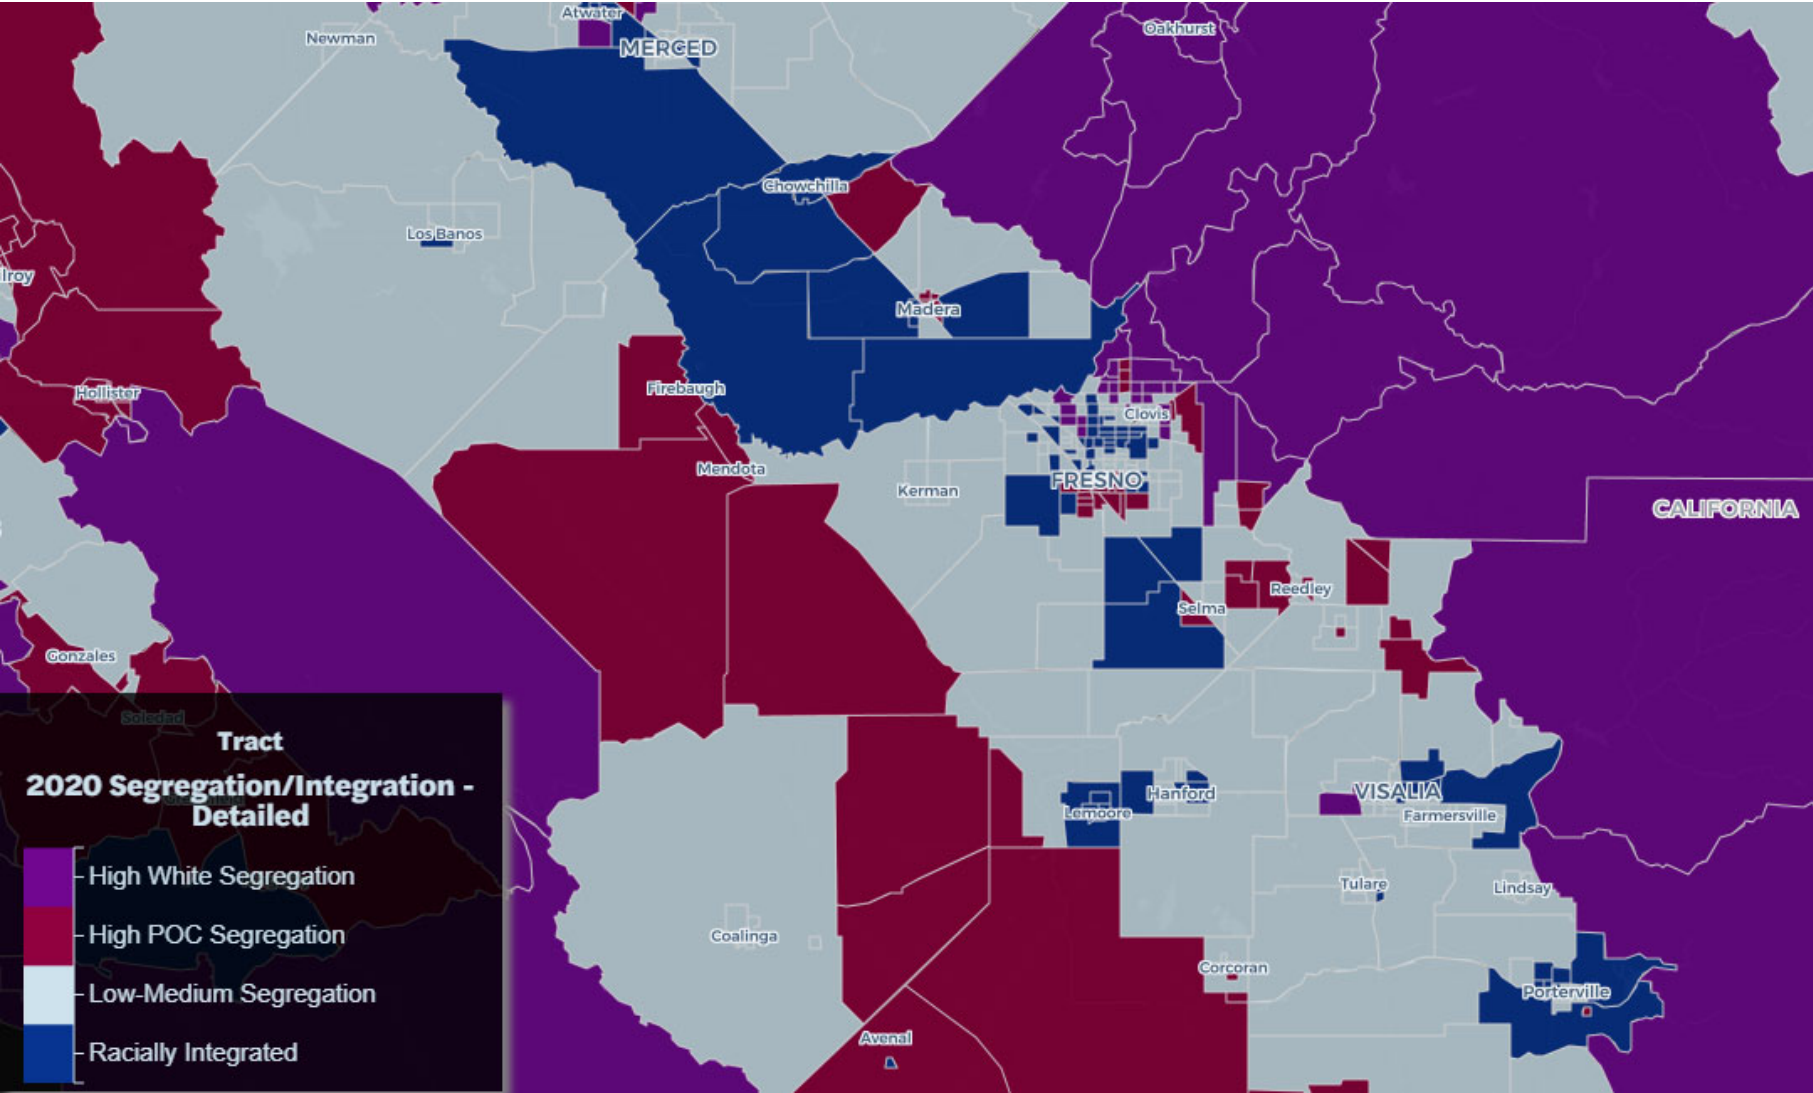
Atwater
Newman
MERCED
Oakhurst
Chowchilla
Los Banos
lroy
Madera
Hollister
Firebaugh
Clovis
Mendota
Kerman
FRESNO
CALIFORNIA
Selma
Reedley
Gonzales
Soledad
Tract
2020 Segregation/Integration - Detailed
High White Segregation
High POC Segregation
Low-Medium Segregation
Racially Integrated
Hanford
Lemoore
VISALIA
Farmersville
Tulare
Lindsay
Coalinga
Corcoran
Porterville
Avenal